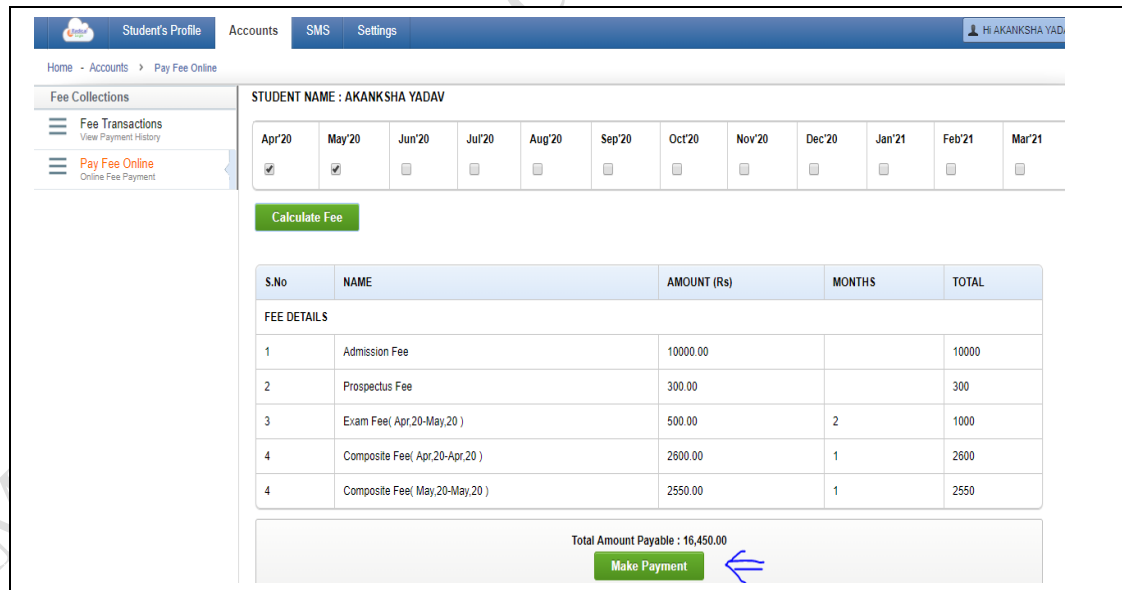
Student's Profile Accounts SMS Settings Hi AKANKSHA YADA

Home - Accounts › Pay Fee Online

Fee Collections

Fee Transactions
View Payment History

Pay Fee Online
Online Fee Payment

STUDENT NAME : AKANKSHA YADAV

| Apr'20 | May'20 | Jun'20 | Jul'20 | Aug'20 | Sep'20 | Oct'20 | Nov'20 | Dec'20 | Jan'21 | Feb'21 | Mar'21 |
|---|---|---|---|---|---|---|---|---|---|---|---|
| ☑ | ☑ | ☐ | ☐ | ☐ | ☐ | ☐ | ☐ | ☐ | ☐ | ☐ | ☐ |

Calculate Fee

| S.No | NAME | AMOUNT (Rs) | MONTHS | TOTAL |
|---|---|---|---|---|
| FEE DETAILS | | | | |
| 1 | Admission Fee | 10000.00 | | 10000 |
| 2 | Prospectus Fee | 300.00 | | 300 |
| 3 | Exam Fee( Apr,20-May,20 ) | 500.00 | 2 | 1000 |
| 4 | Composite Fee( Apr,20-Apr,20 ) | 2600.00 | 1 | 2600 |
| 4 | Composite Fee( May,20-May,20 ) | 2550.00 | 1 | 2550 |

Total Amount Payable : 16,450.00

Make Payment